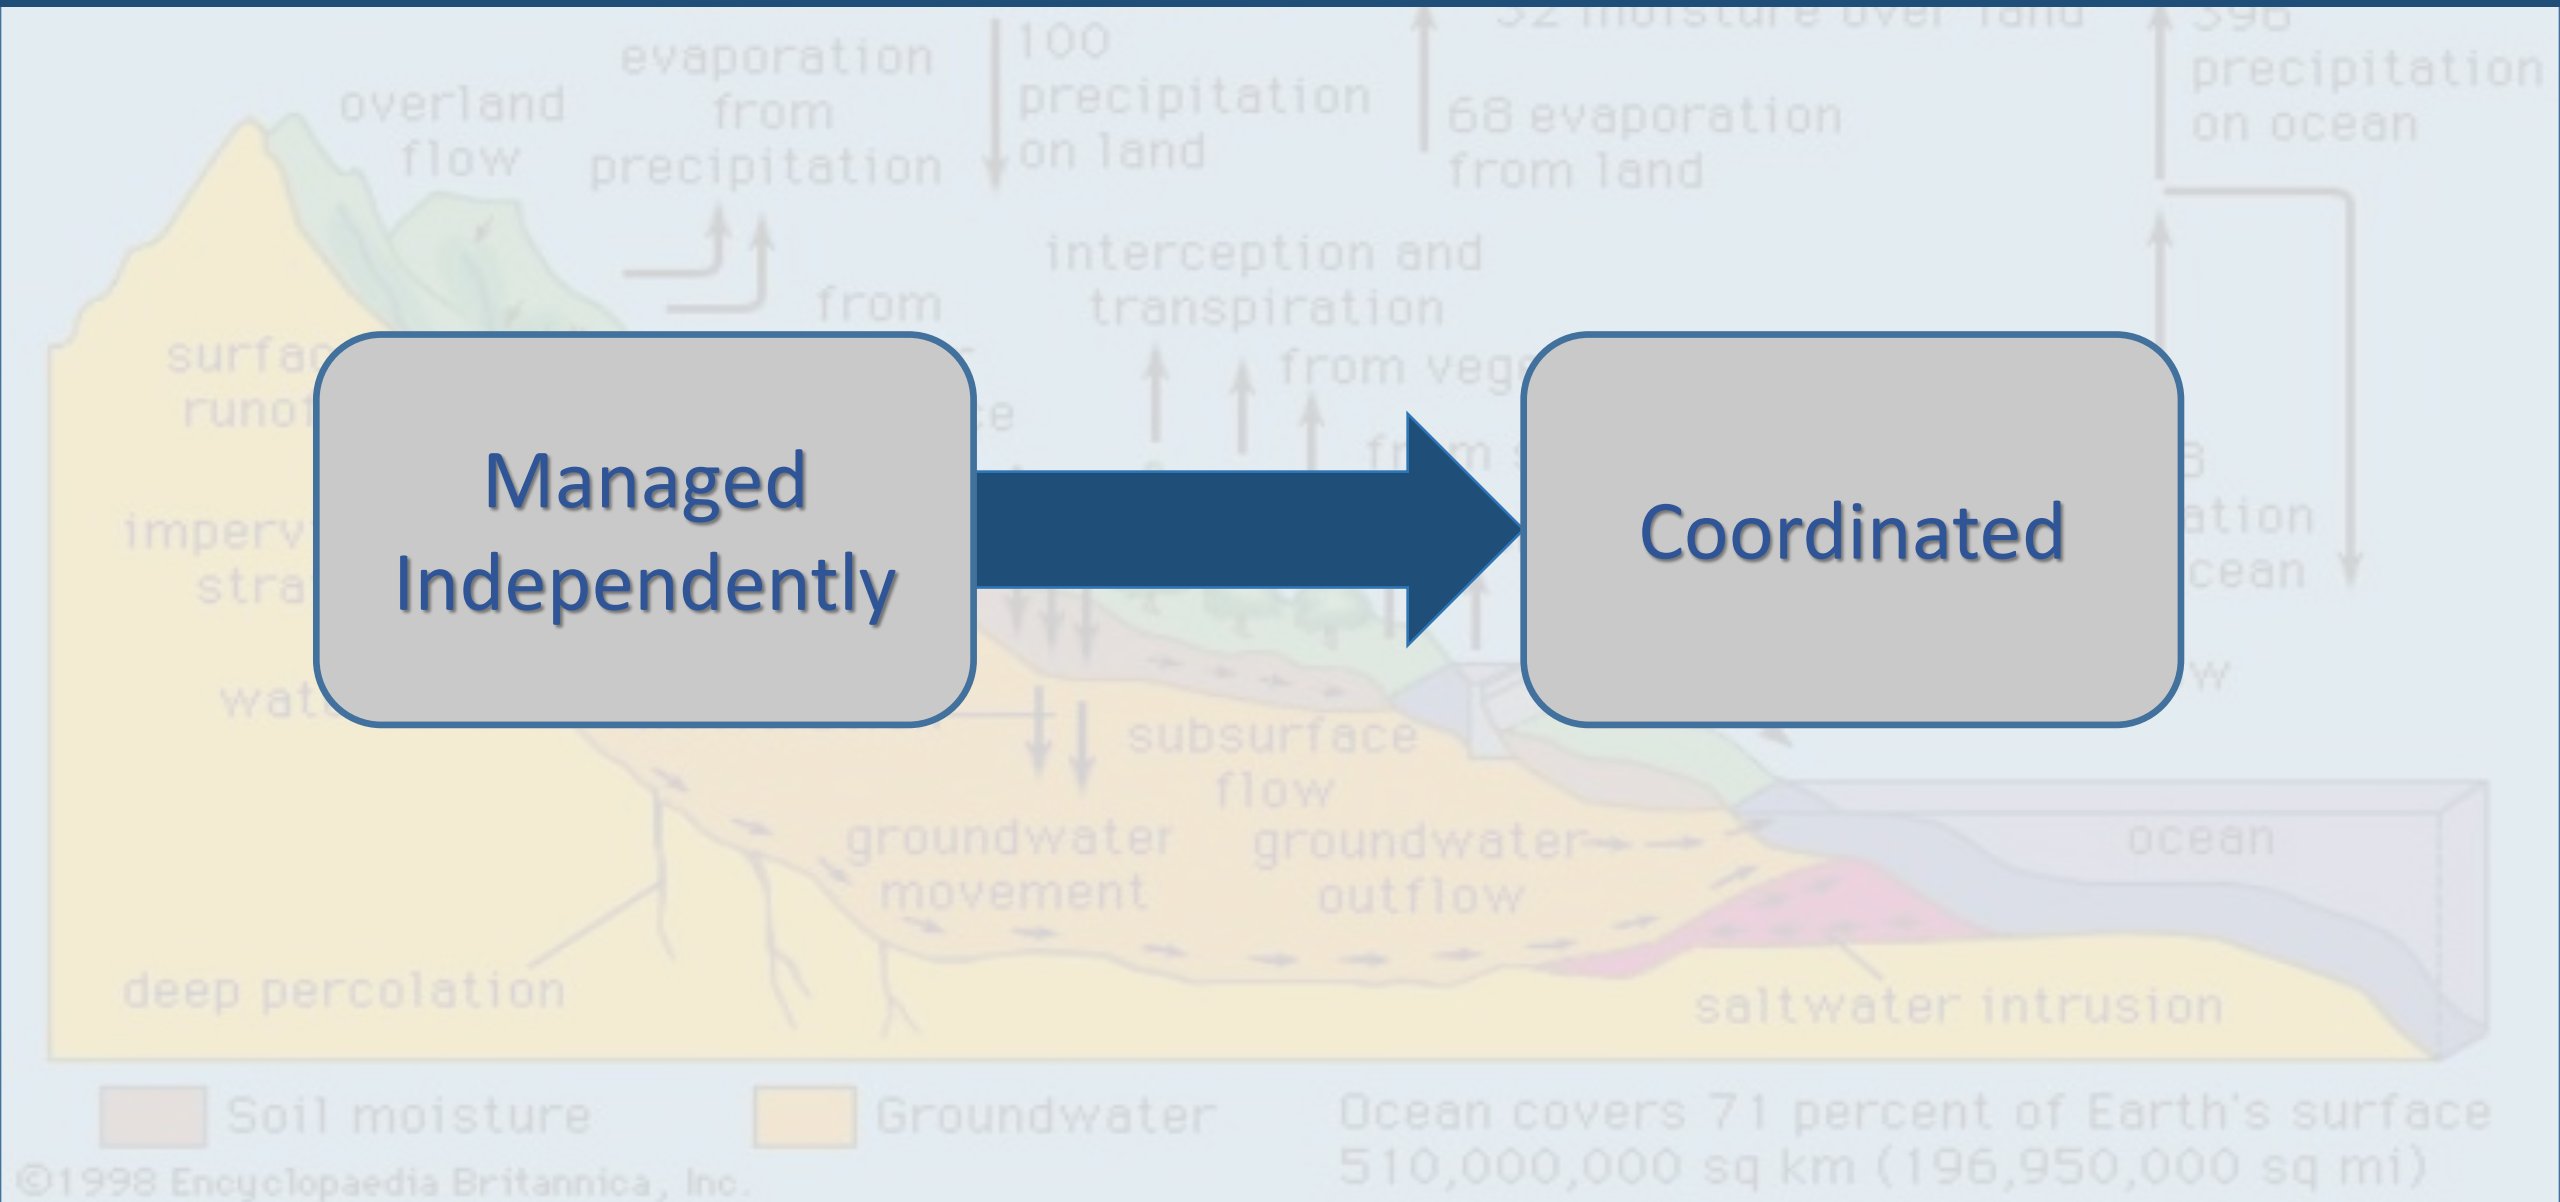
overland flow

evaporation from precipitation

100 precipitation on land

32 moisture over land

68 evaporation from land

398 precipitation on ocean

from

interception and transpiration

from veg

surfa runof

imperv stra

wat

Managed Independently

Coordinated

subsurface flow

groundwater movement

groundwater outflow

ocean

deep percolation

saltwater intrusion

Soil moisture

Groundwater

Ocean covers 71 percent of Earth's surface 510,000,000 sq km (196,950,000 sq mi)

©1998 Encyclopaedia Britannica, Inc.